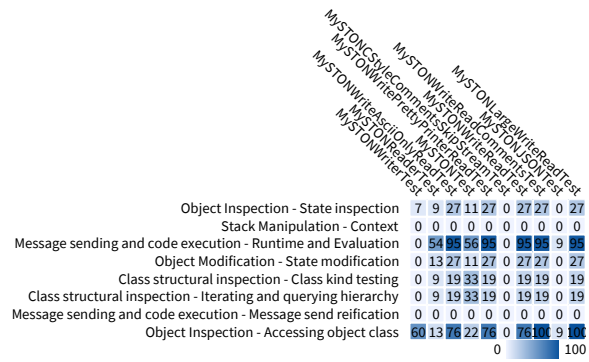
MySTONCStyleCommentsSkipStreamTest
MySTONWritePrettyPrinterReadTest
MySTONWriteAsciiOnlyReadTest
MySTONReaderTest
MySTONWriterTest
MySTONWriteReadCommentsTest
MySTONTestWriteReadTest
MySTONJSONTest
MySTONLargeWriteReadTest

| | | | | | | | | | |
|---|---|---|---|---|---|---|---|---|---|
| Object Inspection - State inspection | 7 | 9 | 27 | 11 | 27 | 0 | 27 | 27 | 0 | 27 |
| Stack Manipulation - Context | 0 | 0 | 0 | 0 | 0 | 0 | 0 | 0 | 0 |
| Message sending and code execution - Runtime and Evaluation | 0 | 54 | 95 | 56 | 95 | 0 | 95 | 95 | 9 | 95 |
| Object Modification - State modification | 0 | 13 | 27 | 11 | 27 | 0 | 27 | 27 | 0 | 27 |
| Class structural inspection - Class kind testing | 0 | 9 | 19 | 33 | 19 | 0 | 19 | 19 | 0 | 19 |
| Class structural inspection - Iterating and querying hierarchy | 0 | 9 | 19 | 33 | 19 | 0 | 19 | 19 | 0 | 19 |
| Message sending and code execution - Message send reification | 0 | 0 | 0 | 0 | 0 | 0 | 0 | 0 | 0 |
| Object Inspection - Accessing object class | 60 | 13 | 76 | 22 | 76 | 0 | 76 | 100 | 9 | 100 |

0 100